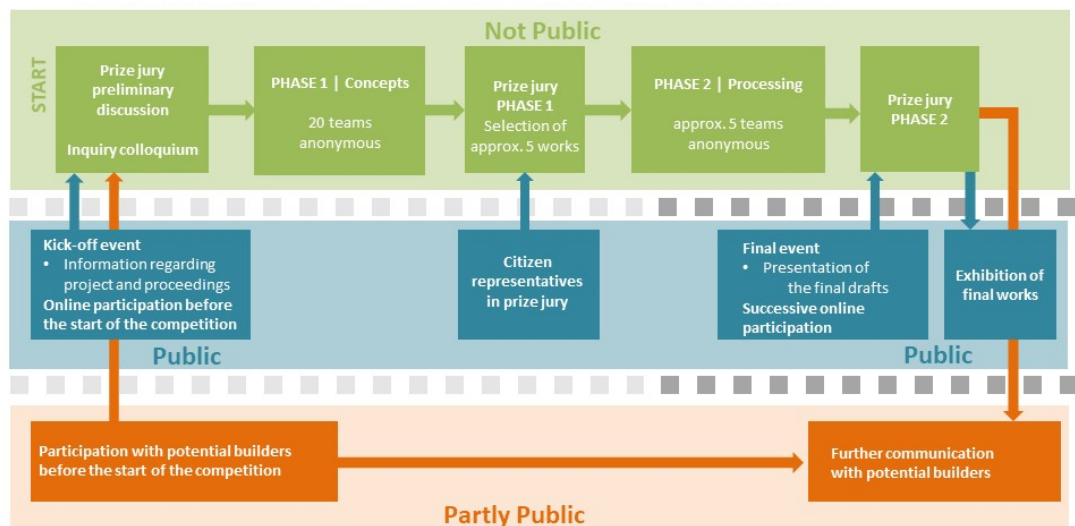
Not Public

START

Prize jury preliminary discussion

Inquiry colloquium

PHASE 1 | Concepts

20 teams anonymous

Prize jury PHASE 1
Selection of approx. 5 works

PHASE 2 | Processing

approx. 5 teams anonymous

Prize jury PHASE 2

Kick-off event
• Information regarding project and proceedings
Online participation before the start of the competition

Citizen representatives in prize jury

Final event
• Presentation of the final drafts
Successive online participation

Exhibition of final works

Public

Public

Participation with potential builders before the start of the competition

Further communication with potential builders

Partly Public